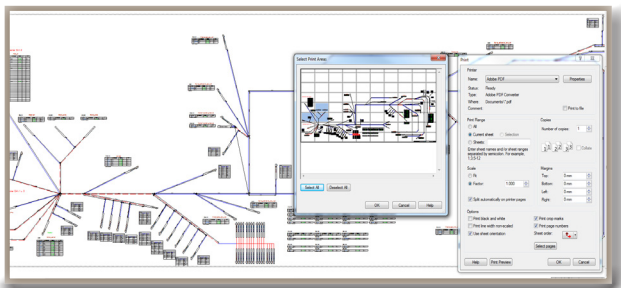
Select Print Areas

Select All
Deselect All
OK
Cancel
Help

Print

Printer
Name: Adobe PDF
Properties
Status: Ready
Type: Adobe PDF Converter
Where: Documents\*.pdf
Comment:
Print to file

Print Range
All
Current sheet
Selection
Sheets:
Enter sheet names and/or sheet ranges separated by semicolon. For example, 1;3;5-12

Copies
Number of copies: 1
Collate

Scale
Fit
Factor 1.000
Split automatically on printer pages

Margins
Top: 0 mm
Bottom: 0 mm
Left: 0 mm
Right: 0 mm

Options
Print black and white
Print line width non-scaled
Use sheet orientation
Print crop marks
Print page numbers
Sheet order:
Select pages

Help
Print Preview
OK
Cancel